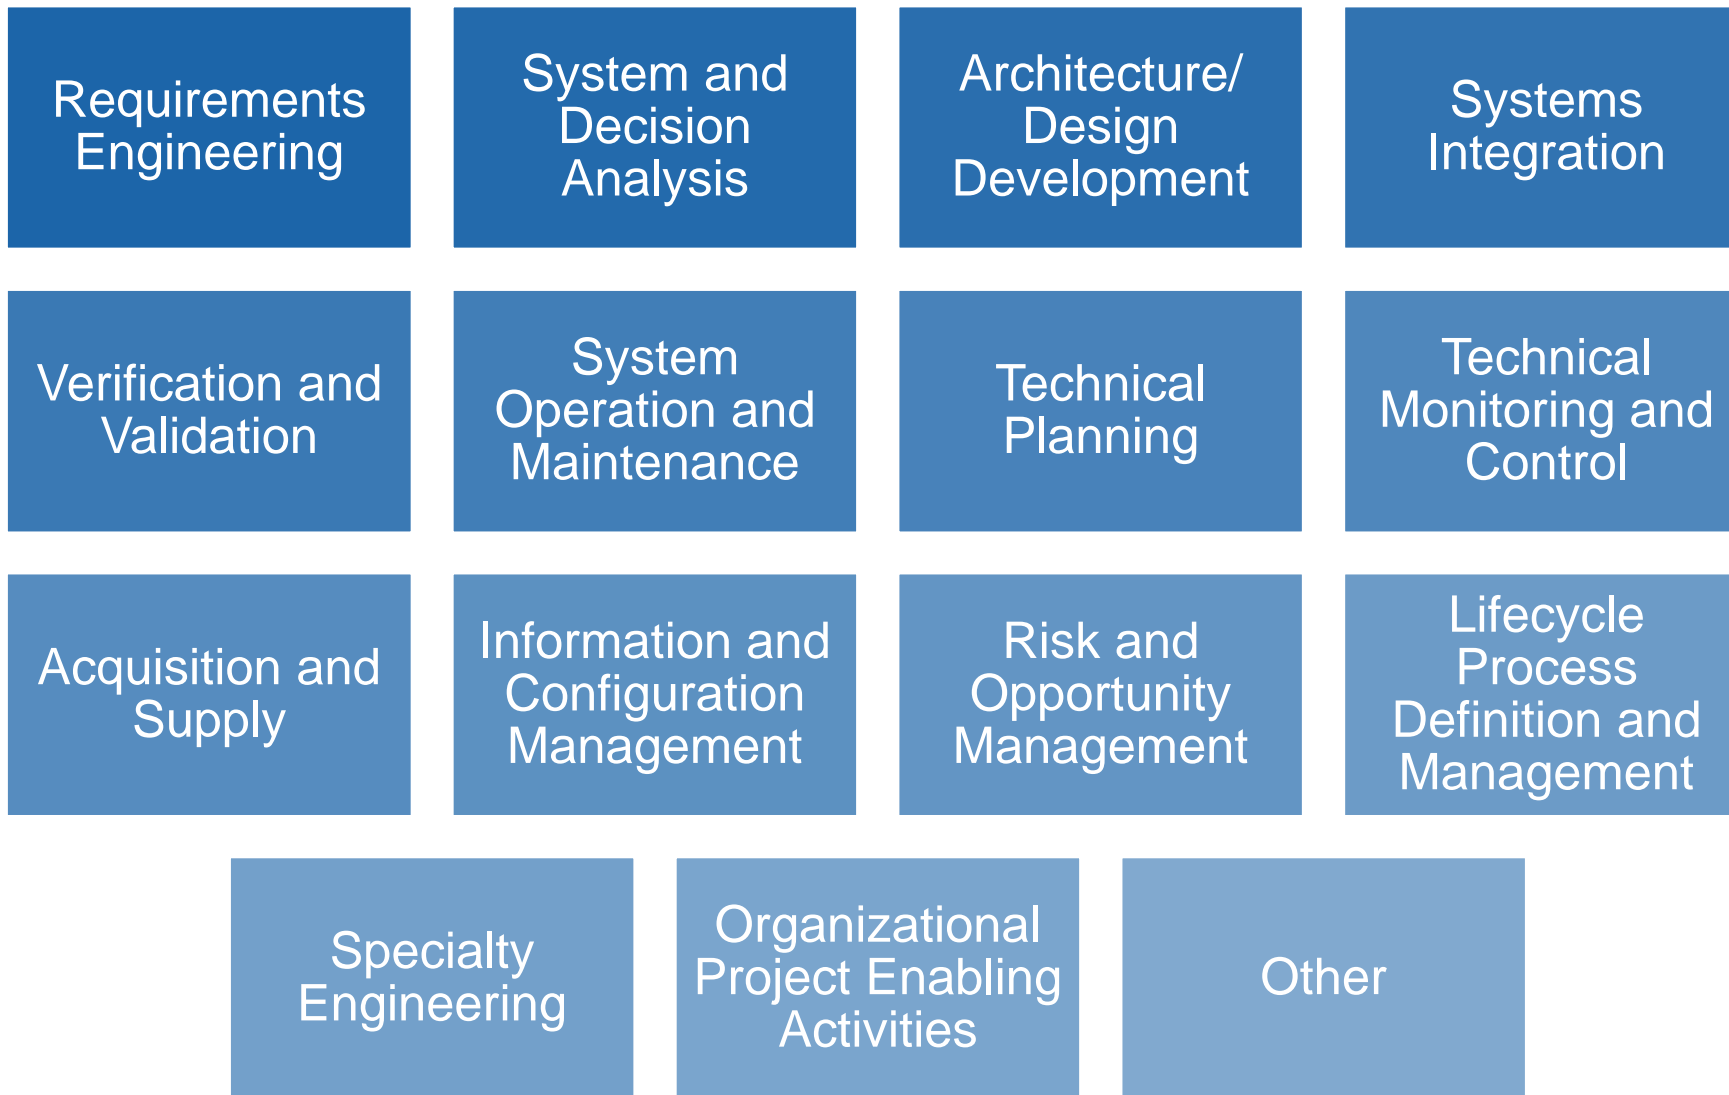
Requirements Engineering

System and Decision Analysis

Architecture/ Design Development

Systems Integration

Verification and Validation

System Operation and Maintenance

Technical Planning

Technical Monitoring and Control

Acquisition and Supply

Information and Configuration Management

Risk and Opportunity Management

Lifecycle Process Definition and Management

Specialty Engineering

Organizational Project Enabling Activities

Other